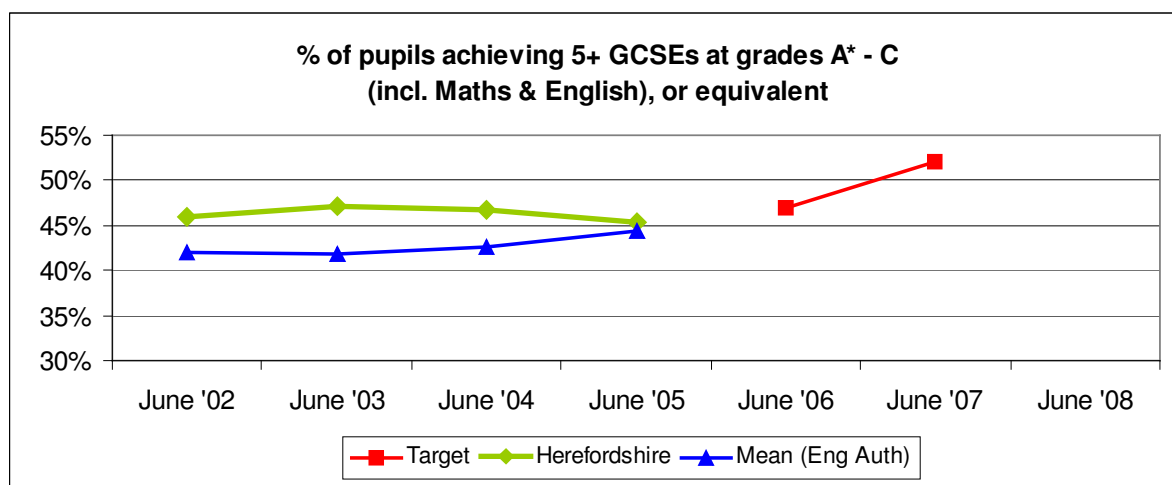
% of pupils achieving 5+ GCSEs at grades A* - C (incl. Maths & English), or equivalent

55%
50%
45%
40%
35%
30%

June '02
June '03
June '04
June '05
June '06
June '07
June '08

Target
Herefordshire
Mean (Eng Auth)